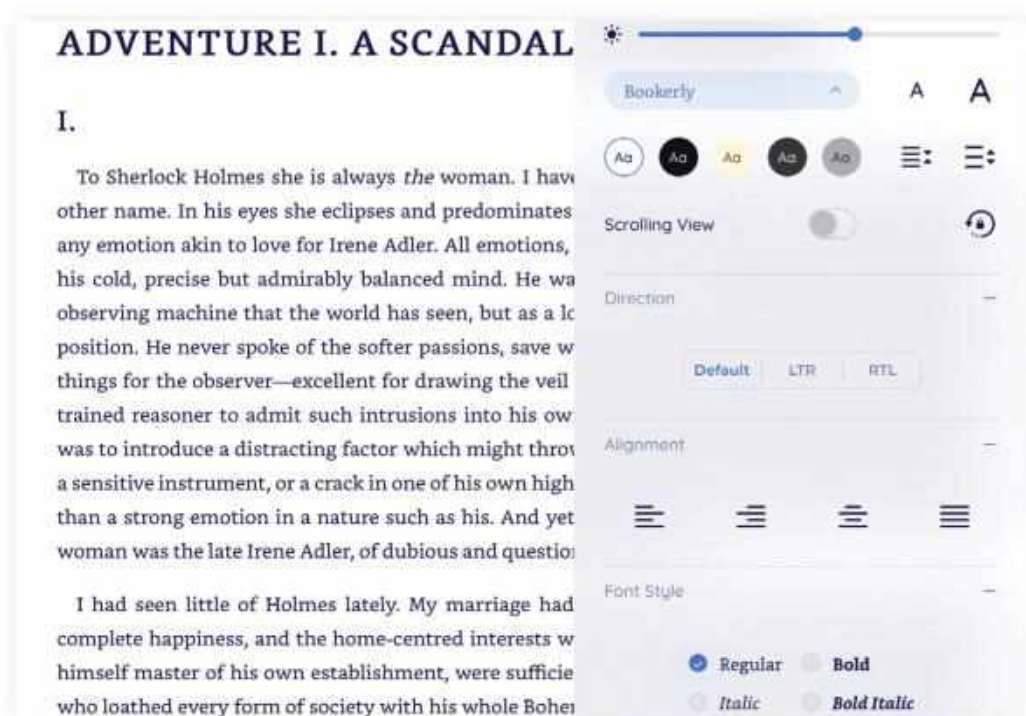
ADVENTURE I. A SCANDAL

I.

To Sherlock Holmes she is always *the* woman. I have other name. In his eyes she eclipses and predominates any emotion akin to love for Irene Adler. All emotions, his cold, precise but admirably balanced mind. He wa observing machine that the world has seen, but as a lo position. He never spoke of the softer passions, save w things for the observer—excellent for drawing the veil trained reasoner to admit such intrusions into his ow was to introduce a distracting factor which might throw a sensitive instrument, or a crack in one of his own high than a strong emotion in a nature such as his. And yet woman was the late Irene Adler, of dubious and questio

I had seen little of Holmes lately. My marriage had complete happiness, and the home-centred interests w himself master of his own establishment, were sufficie who loathed every form of society with his whole Bohe

Bookerly

A A

Aa Aa Aa Aa Aa

Scrolling View

Direction

Default LTR RTL

Alignment

Font Style

Regular Bold
*Italic* ***Bold Italic***